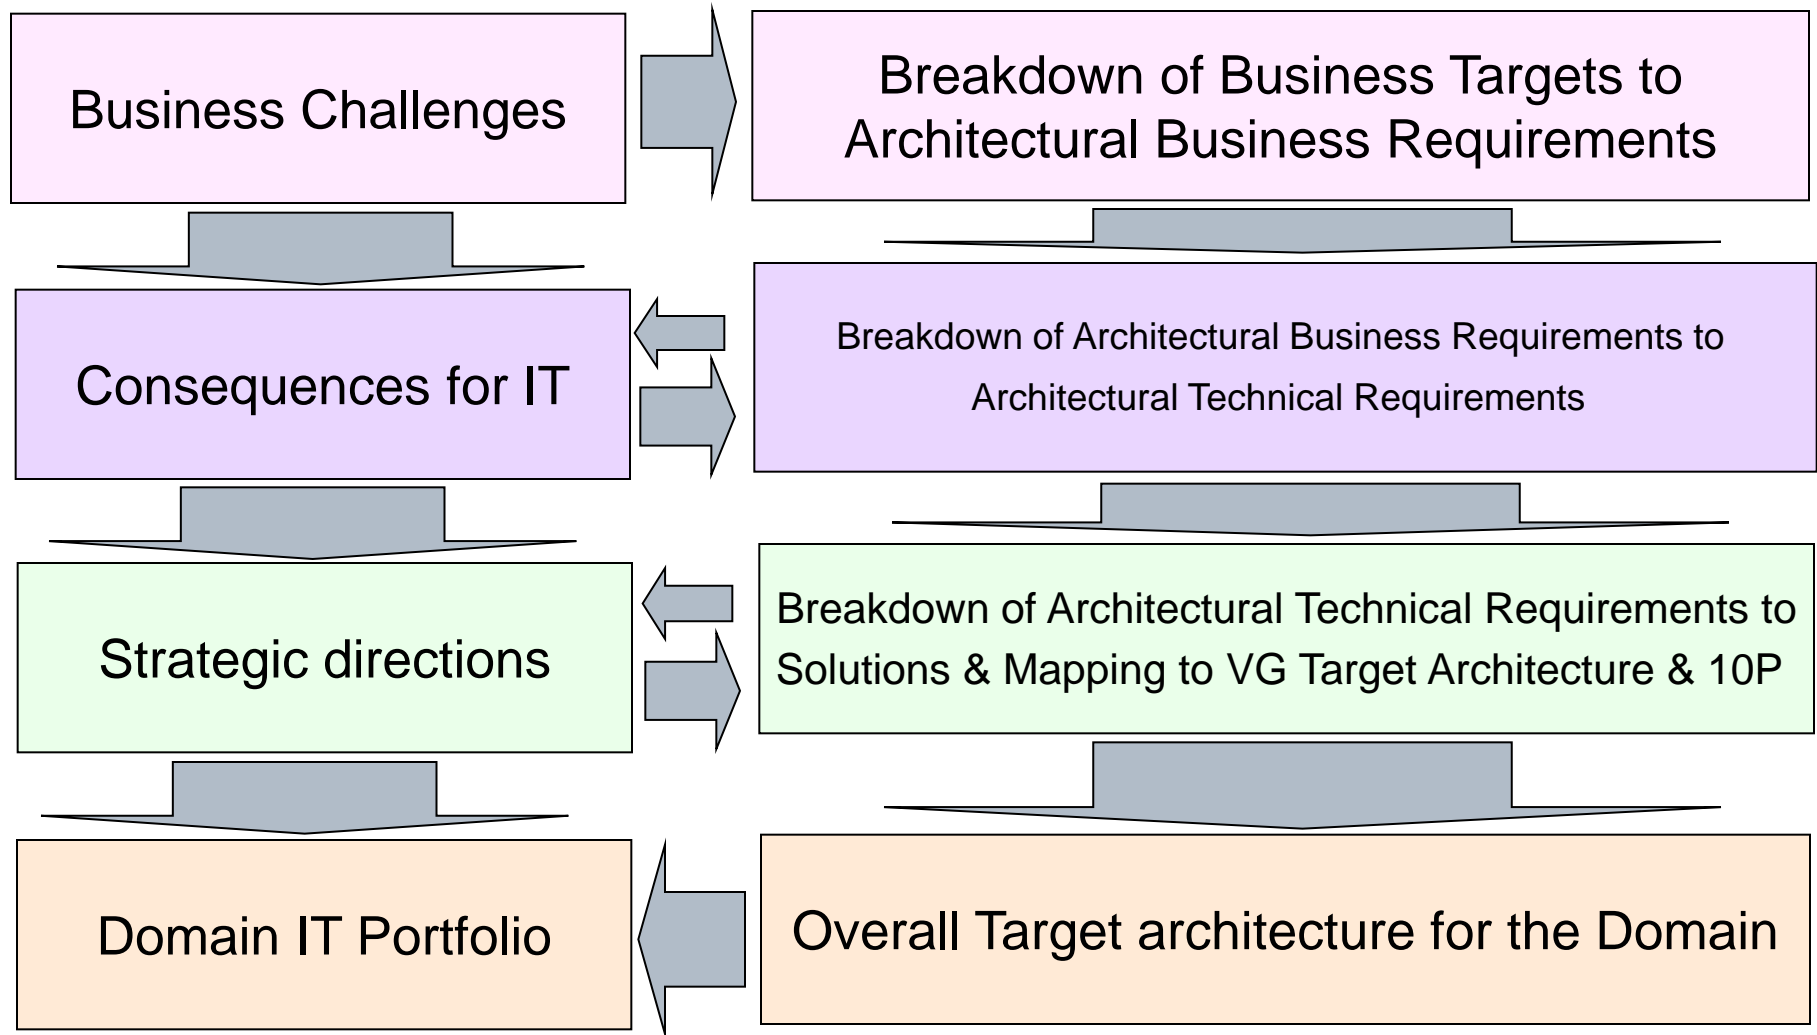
Business Challenges

Breakdown of Business Targets to Architectural Business Requirements

Consequences for IT

Breakdown of Architectural Business Requirements to Architectural Technical Requirements

Strategic directions

Breakdown of Architectural Technical Requirements to Solutions & Mapping to VG Target Architecture & 10P

Domain IT Portfolio

Overall Target architecture for the Domain